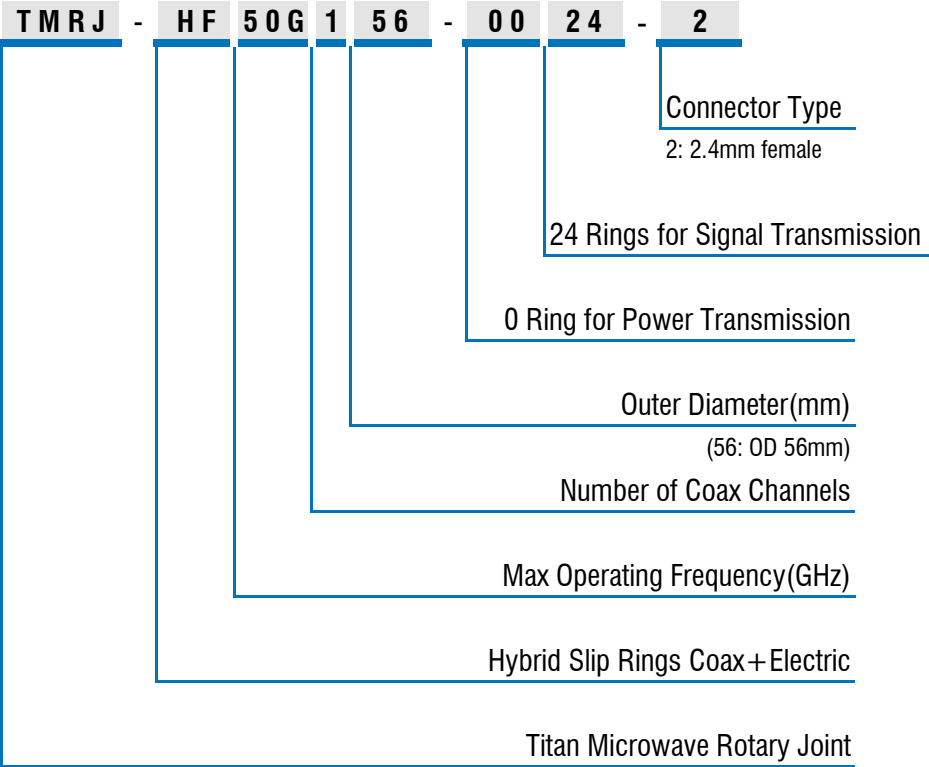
TMRJ - HF 50G 1 56 - 00 24 - 2

Connector Type
2: 2.4mm female

24 Rings for Signal Transmission

0 Ring for Power Transmission

Outer Diameter(mm)
(56: OD 56mm)

Number of Coax Channels

Max Operating Frequency(GHz)

Hybrid Slip Rings Coax+Electric

Titan Microwave Rotary Joint